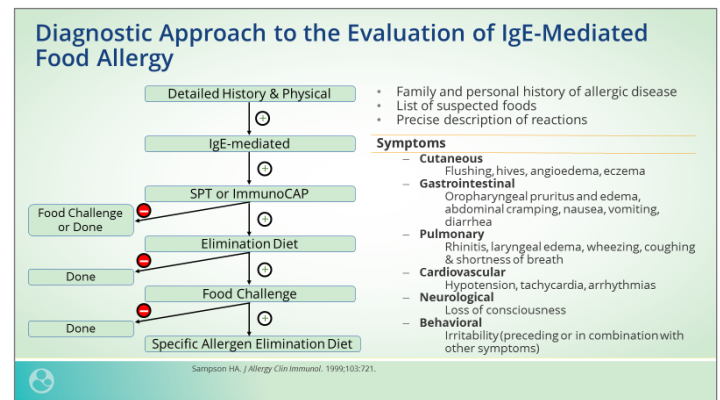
Diagnostic Approach to the Evaluation of IgE-Mediated Food Allergy

Detailed History & Physical

+

IgE-mediated

+

SPT or ImmunoCAP

−

Food Challenge or Done

+

Elimination Diet

−

Done

+

Food Challenge

−

Done

+

Specific Allergen Elimination Diet

• Family and personal history of allergic disease
• List of suspected foods
• Precise description of reactions

Symptoms

– Cutaneous
Flushing, hives, angioedema, eczema
– Gastrointestinal
Oropharyngeal pruritus and edema, abdominal cramping, nausea, vomiting, diarrhea
– Pulmonary
Rhinitis, laryngeal edema, wheezing, coughing & shortness of breath
– Cardiovascular
Hypotension, tachycardia, arrhythmias
– Neurological
Loss of consciousness
– Behavioral
Irritability (preceding or in combination with other symptoms)

Sampson HA. J Allergy Clin Immunol. 1999;103:721.